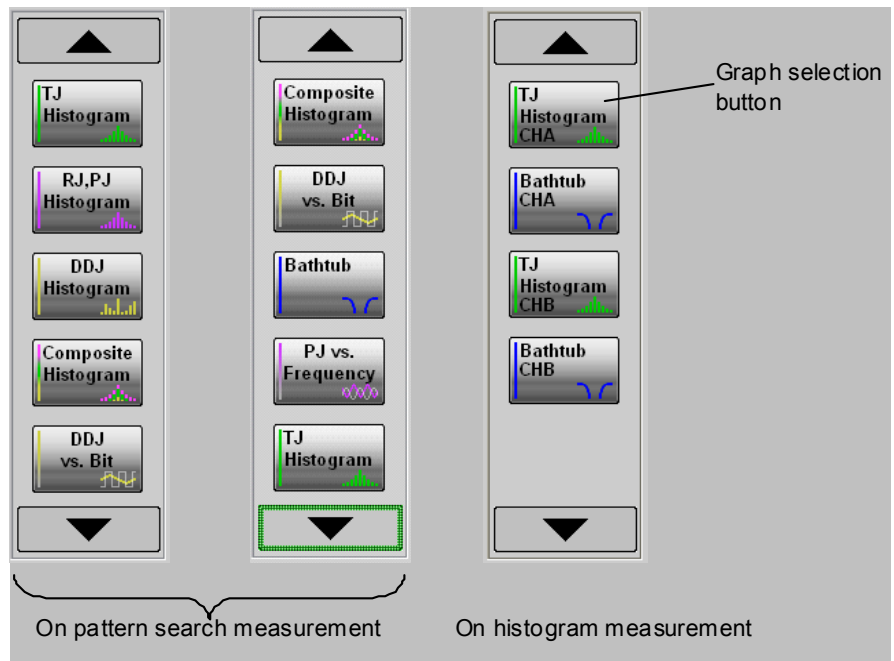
TJ Histogram

RJ,PJ Histogram

DDJ Histogram

Composite Histogram

DDJ vs. Bit

Composite Histogram

DDJ vs. Bit

Bathtub

PJ vs. Frequency

TJ Histogram

TJ Histogram CHA

Graph selection button

Bathtub CHA

TJ Histogram CHB

Bathtub CHB

On pattern search measurement

On histogram measurement